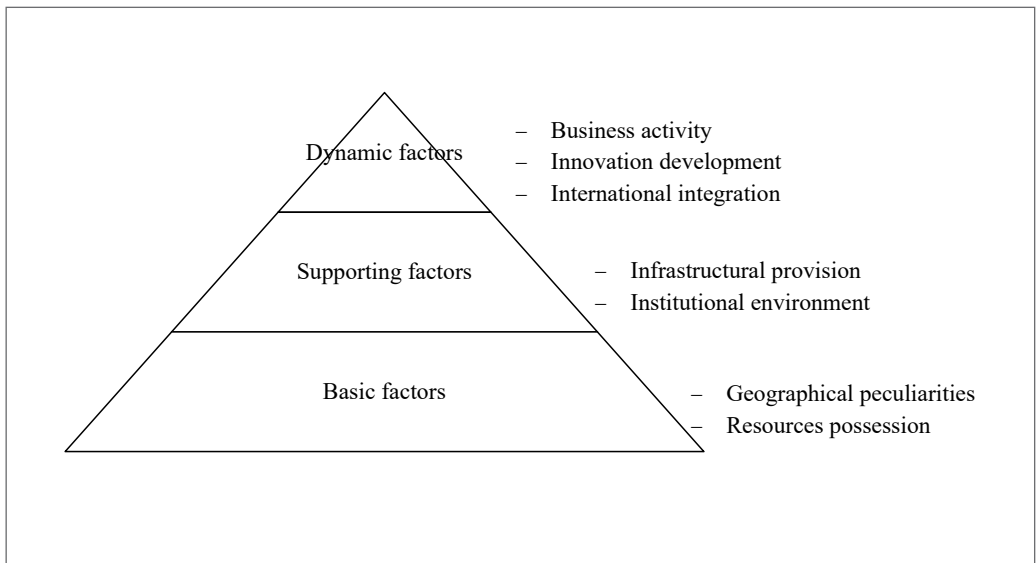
Dynamic factors

– Business activity
– Innovation development
– International integration

Supporting factors

– Infrastructural provision
– Institutional environment

Basic factors

– Geographical peculiarities
– Resources possession